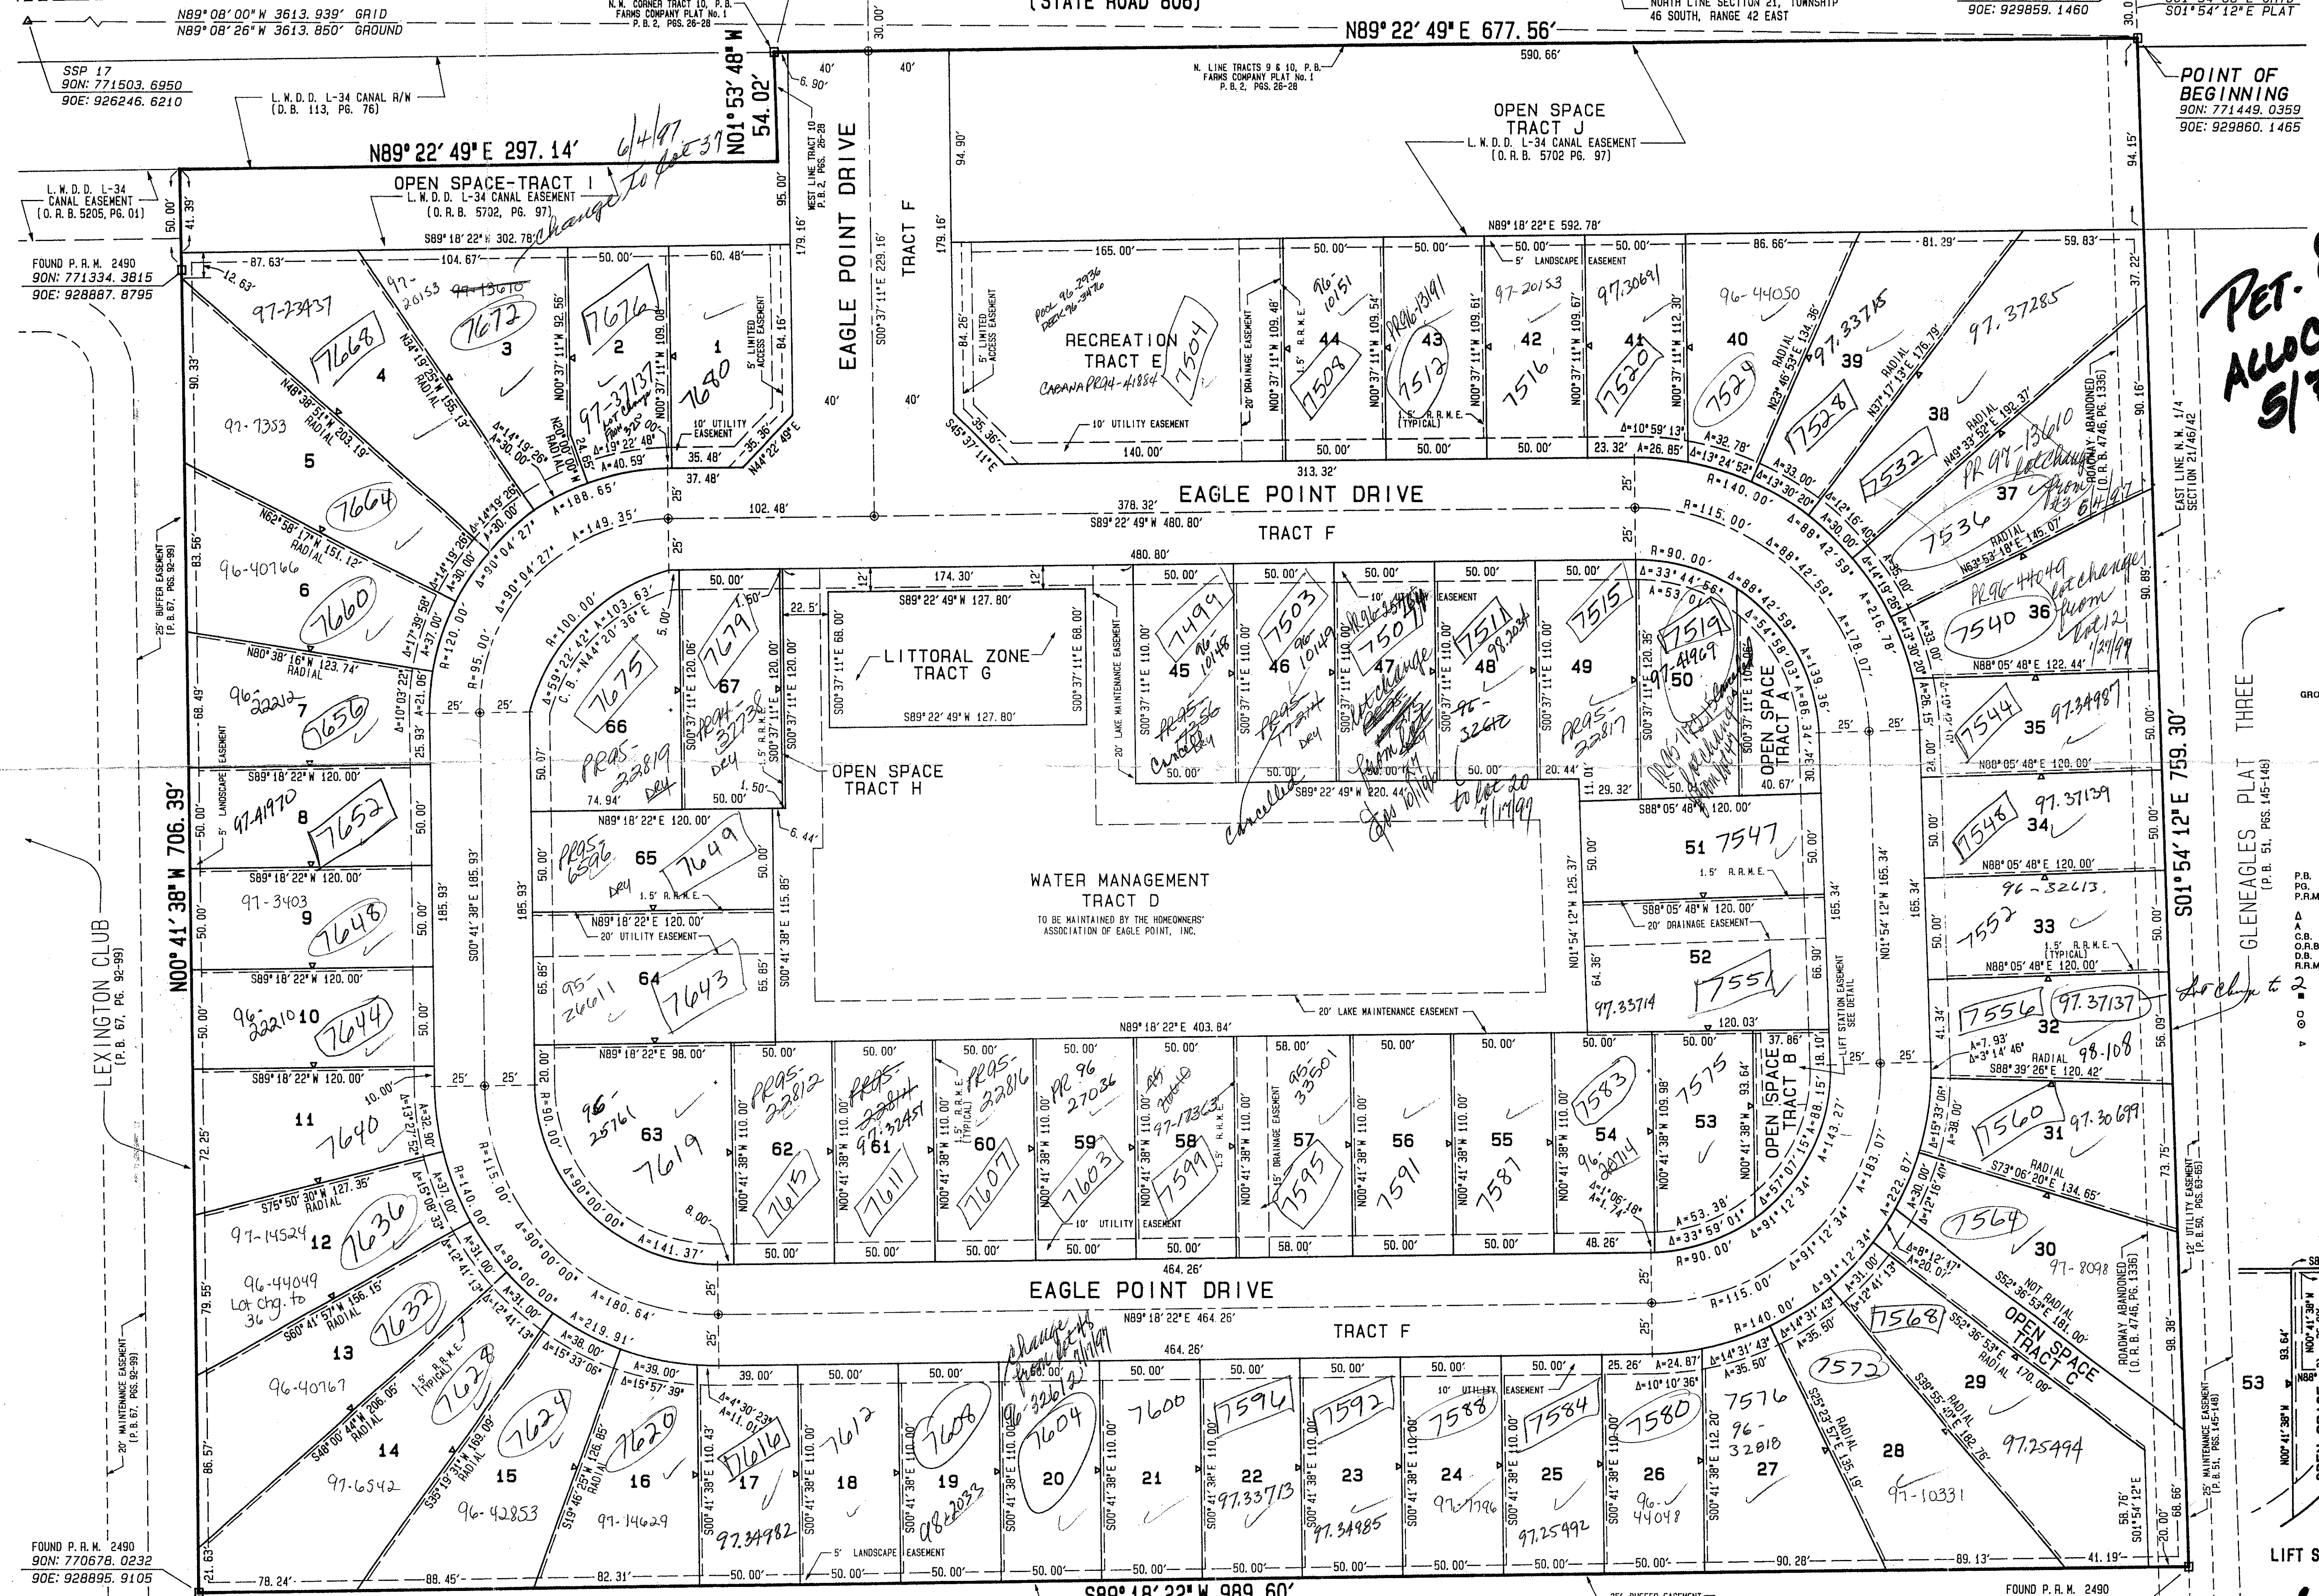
N89° 08' 00" W 3613. 939' GRID
N89° 08' 26" W 3613. 850' GROUND
N.W. CORNER TRACT 10, P.B. FARMS COMPANY PLAT No. 1 P.B. 2, PGS. 26-28
(STATE ROAD 806)
NORTH LINE SECTION 21, TOWNSHIP 46 SOUTH, RANGE 42 EAST
90E: 929859. 1460
S01° 54' 12" E PLAT
N89° 22' 49" E 677. 56'
SSP 17
90N: 771503. 6950
90E: 926246. 6210
L. W. D. D. L-34 CANAL R/W (D. B. 113, PG. 76)
N01° 53' 48" W 54. 02'
6. 90'
40'
40'
30. 00'
N. LINE TRACTS 9 & 10, P.B. FARMS COMPANY PLAT No. 1 P.B. 2, PGS. 26-28
590. 66'
POINT OF BEGINNING
90N: 771449. 0359
90E: 929860. 1465
OPEN SPACE TRACT J
L. W. D. D. L-34 CANAL EASEMENT (O. R. B. 5702 PG. 97)
N89° 22' 49" E 297. 14'
6/4/97 change to lot 37
WEST LINE TRACT 10 P.B. 2, PGS. 26-28
EAGLE POINT DRIVE
TRACT F
94. 90'
94. 15'
L. W. D. D. L-34 CANAL EASEMENT (O. R. B. 5205, PG. 01)
OPEN SPACE-TRACT I
L. W. D. D. L-34 CANAL EASEMENT (O. R. B. 5702, PG. 97)
50. 00'
41. 39'
95. 00'
179. 16'
S00° 37' 11" E 229. 16'
179. 16'
S89° 18' 22" W 302. 78'
N89° 18' 22" E 592. 78'
FOUND P. R. M. 2490
90N: 771334. 3815
90E: 928887. 8795
87. 63'
104. 67'
50. 00'
60. 48'
165. 00'
50. 00'
50. 00'
50. 00'
50. 00'
86. 66'
81. 29'
59. 83'
37. 22'
12. 63'
97-20153 97-13610
97-23437
7668
7672
7676
3
2
1
N34° 19' 23" W 155. 13'
N00° 37' 11" W 92. 56'
N00° 37' 11" W 109. 08'
7680
5' LIMITED ACCESS EASEMENT
84. 16'
84. 26'
5' LIMITED ACCESS EASEMENT
POOL 96-29936 DECK 96-34980
RECREATION TRACT E
CABANA PR94-41884
7504
20' DRAINAGE EASEMENT
N00° 37' 11" W 109. 48'
96-10151
1.5' R.R.M.E.
44
7508
PR 96-13191
43
N00° 37' 11" W 109. 54'
7512
97-20153
42
7516
N00° 37' 11" W 109. 61'
5' LANDSCAPE EASEMENT
97.30691
41
7520
N00° 37' 11" W 109. 67'
N00° 37' 11" W 112. 30'
96-44050
40
7524
RADIAL N23° 46' 53" E 134. 36'
97.33785
39
7528
RADIAL N37° 17' 13" E 176. 79'
97.37285
38
7532
RADIAL N49° 33' 52" E 192. 37'
PR 97-13610 lot change from 3 6/4/97
ROADWAY ABANDONED (O. R. B. 4746, PG. 1336)
90. 16'
PET. ALLOC 5/
90. 33'
4
N48° 38' 51" W 203. 19' RADIAL
97-7353
5
Δ=14° 19' 26" A=30. 00'
N20° 00' 00" RADIAL
24. 65'
97-37137 lot change from 3/20/00
Δ=19° 22' 48"
A=40. 59'
10' UTILITY EASEMENT
35. 48'
35. 36'
N44° 22' 49" E
37. 48'
40'
40'
S45° 37' 11" E
35. 36'
10' UTILITY EASEMENT
140. 00'
1.5' R.R.M.E. (TYPICAL)
50. 00'
50. 00'
50. 00'
23. 32'
A=26. 85'
Δ=10° 59' 13"
A=32. 78'
Δ=13° 24' 52"
A=33. 00'
Δ=13° 30' 20"
Δ=12° 16' 40"
A=30. 00'
313. 32'
EAGLE POINT DRIVE
R=140. 00'
7536
37
25'
A=188. 65'
A=149. 35'
102. 48'
378. 32'
S89° 22' 49" W 480. 80'
R=115. 00'
TRACT F
EAST LINE N.W. 1/4 SECTION 21/46/42
N62° 58' 17" W 151. 12' RADIAL
7664
Δ=14° 19' 26"
A=30. 00'
Δ=90° 04' 27"
Δ=90° 04' 27"
25'
480. 80'
25'
R=90. 00'
Δ=88° 42' 59"
Δ=88° 42' 59"
Δ=14° 19' 26"
A=30. 00'
N63° 53' 18" E 145. 07' RADIAL
25' BUFFER EASEMENT (P. B. 67, PGS. 92-99)
83. 56'
96-40766
6
7660
Δ=17° 39' 58"
A=37. 00'
R=120. 00'
R=95. 00'
R=100. 00'
Δ=59° 22' 42"
A=103. 63'
C.B. =N44° 20' 36" E
5. 00'
50. 00'
1. 50'
22. 5'
12'
174. 30'
12'
S89° 22' 49" W 127. 80'
50. 00'
50. 00'
50. 00'
50. 00'
50. 00'
Δ=33° 44' 56"
A=53. 01'
PR96-44049 lot change from lot 12 1/29/99
7540 36
90. 89'
7675
7679
67
120. 06'
120. 00'
S00° 37' 11" E 68. 00'
LITTORAL ZONE TRACT G
S00° 37' 11" E 68. 00'
20' LAKE MAINTENANCE EASEMENT
7499
96-10148
45
7503
96-10149
46
PR96-...
7507
47
7511
98.2034
48
7515
49
10' ...
EASEMENT
7519
97-41969
50
Δ=54° 58' 03"
A=86. 36'
OPEN SPACE TRACT A
Δ=33. 00'
Δ=13° 36' 20"
N88° 05' 48" E 122. 44'
139. 36'
216. 78'
178. 07'
THREE
GRO
N80° 38' 16" W 123. 74' RADIAL
96-22212
7
7656
Δ=10° 03' 22"
A=21. 06'
25. 93'
25'
25'
66
PR95-22819 Dey
S00° 37' 11" E 120. 06'
S00° 37' 11" E 120. 00'
PR94-37738 Dey
1.5' R.R.M.E.
S89° 22' 49" W 127. 80'
S00° 37' 11" E 110. 00'
PR95-22816 Cancel Dey
S00° 37' 11" E 110. 00'
PR95-17314 Dey
S00° 37' 11" E 110. 00'
lot change from lot 47 to lot 20 1/7/99
S00° 37' 11" E 110. 00'
PR95-32612
S00° 37' 11" E 110. 00'
PR95-22817
S00° 37' 11" E 120. 35'
PR96-... lot change from lot 20
10. 06'
30. 34'
25'
25'
20. 92'
7544
35
97.34987
PLAT
GLENEAGLES (P. B. 51, PGS. 145-148)
EASEMENT
5' LANDSCAPE EASEMENT
S89° 18' 22" W 120. 00'
97.41970
8
7652
50. 07'
74. 94'
50. 00'
1. 50'
OPEN SPACE TRACT H
50. 00'
50. 00'
S89° 22' 49" W 220. 44'
50. 00'
20. 44'
11. 29. 32'
Cancelled
40. 67'
24. 00'
N88° 05' 48" E 120. 00'
50. 00'
N00° 41' 38" W 706. 39'
50. 00'
50. 00'
N89° 18' 22" E 120. 00'
6. 44'
S88° 05' 48" E 120. 00'
51 7547
50. 00'
7548
34
97.37139
S01° 54' 12" E 759. 30'
S89° 18' 22" W 120. 00'
97-3403
9
7648
PR95-6596 Dey
65
7649
1.5' R.R.M.E.
WATER MANAGEMENT TRACT D
TO BE MAINTAINED BY THE HOMEOWNERS' ASSOCIATION OF EAGLE POINT, INC.
1.5' R.R.M.E.
N01° 54' 12" W 125. 37'
N01° 54' 12" W 165. 34'
165. 34'
165. 34'
N88° 05' 48" E 120. 00'
96-32613
P.B. PG. P.R.M
50. 00'
185. 93'
S00° 41' 38" E 185. 93'
185. 93'
N89° 18' 22" E 120. 00'
20' UTILITY EASEMENT
S00° 41' 38" E 115. 85'
S88° 05' 48" W 120. 00'
20' DRAINAGE EASEMENT
7552
33
1.5' R.R.M.E. (TYPICAL)
N88° 05' 48" E 120. 00'
50. 00'
50. 00'
Δ C.B. O.R.B D.B. R.R.M
LEXINGTON CLUB (P. B. 67, PG. 92-99)
S89° 18' 22" W 120. 00'
96-22210 10
7644
65. 85'
95-26611
64
7643
65. 85'
64. 36'
97.33714
52
7551
66. 90'
LIFT STATION EASEMENT SEE DETAIL
7556
97.37137
32
Lot change to 2
41. 34'
A=7. 93'
Δ=3° 14' 46"
RADIAL
98-108
56. 09'
20' LAKE MAINTENANCE EASEMENT
N89° 18' 22" E 403. 84'
120. 03'
37. 86'
50. 00'
S89° 18' 22" W 120. 00'
25'
25'
N89° 18' 22" E 98. 00'
50. 00'
50. 00'
50. 00'
50. 00'
50. 00'
58. 00'
50. 00'
50. 00'
50. 00'
50. 00'
OPEN SPACE TRACT B
18. 10'
25'
25'
S88° 39' 26" E 120. 42'
10. 00'
11
7640
72. 25'
Δ=13° 27' 52"
A=32. 90'
R=115. 00'
R=90. 00'
96-25761
63
7619
PR95-22812
62
7615
N00° 41' 38" W 110. 00'
PR95-22814
97.32451
61
7611
N00° 41' 38" W 110. 00'
1.5' R.R.M.E. (TYPICAL)
PR95-22816
60
7607
N00° 41' 38" W 110. 00'
PR 96 27036
59
7603
N00° 41' 38" W 110. 00'
97-17363
58
7599
N00° 41' 38" W 110. 00'
1.5' R.R.M.E.
96-33501
15' DRAINAGE EASEMENT
57
7595
N00° 41' 38" W 110. 00'
56
7591
N00° 41' 38" W 110. 00'
55
7587
7583
54
96-20714
N00° 41' 38" W 109. 98'
Δ=1° 06' 18"
A=1. 74'
7575
53
N00° 41' 38" W 93. 64'
Δ=57° 07' 15"
A=88. 15'
143. 27'
183. 07'
Δ=15° 33' 06"
A=38. 00'
7560
31
97.30699
RADIAL S73° 06' 20" E 134. 65'
73. 75'
Δ=90° 00' 00"
8. 00'
10' UTILITY EASEMENT
A=53. 38'
Δ=33° 59' 01"
Δ=91° 12' 34"
Δ=91° 12' 34"
A=222. 87'
Δ=12° 16' 40"
A=30. 00'
12' UTILITY EASEMENT (P. B. 50, PGS. 63-65)
S75° 50' 30" W 127. 36' RADIAL
97-14524
12
7636
Δ=15° 08' 33"
R=140. 00'
Δ=90° 00' 00"
A=141. 37'
50. 00'
50. 00'
50. 00'
50. 00'
50. 00'
58. 00'
50. 00'
50. 00'
48. 26'
R=90. 00'
7564
30
97-8098
ROADWAY ABANDONED (O. R. B. 4746, PG. 1336)
S52° 36' 53" E 181. 00' NOT RADIAL
96-44049 Lot Chg. to 36
79. 55'
S60° 41' 57" W 156. 15' RADIAL
7632
A=31. 00'
Δ=12° 41' 13"
A=31. 00'
Δ=90° 00' 00"
A=180. 64'
A=219. 91'
25'
EAGLE POINT DRIVE
N89° 18' 22" E 464. 26'
464. 26'
25'
R=115. 00'
R=140. 00'
A=35. 50'
Δ=14° 31' 43"
Δ=14° 31' 43"
Δ=12° 41' 13"
A=31. 00'
Δ=8° 12' 47"
A=20. 07'
7568
OPEN SPACE TRACT C
S52° 36' 53" E 170. 09' RADIAL
TRACT F
25'
S8
20' MAINTENANCE EASEMENT (P. B. 67, PGS. 92-99)
13
96-40767
1.5' R.R.M.E. (TYPICAL)
7628
Δ=12° 41' 13"
A=38. 00'
Δ=15° 33' 06"
A=39. 00'
Δ=15° 57' 39"
39. 00'
50. 00'
50. 00'
change from lot 47 1/7/99
50. 00'
50. 00'
50. 00'
50. 00'
50. 00'
25. 26'
A=24. 87'
Δ=10° 10' 36"
7572
29
98. 38'
93. 64'
53
N88
N00° 41' 38" W
S48° 00' 44" W 206. 05' RADIAL
14
7624
97-6542
86. 57'
S39° 19' 31" W 169. 09' RADIAL
15
96-42853
S19° 46' 25" W 126. 85' RADIAL
7620
16
97-14629
Δ=4° 30' 23"
A=11. 01'
S00° 41' 38" E 110. 43'
7616
17
97.34982
7612
18
S00° 41' 38" E 110. 00'
7608
19
98-2033
S00° 41' 38" E 110. 00'
96-32612
7604
20
S00° 41' 38" E 110. 00'
7600
21
S00° 41' 38" E 110. 00'
7596
22
97.33713
S00° 41' 38" E 110. 00'
7592
23
97.34985
S00° 41' 38" E 110. 00'
10' UTILITY EASEMENT
7588
24
97-1796
S00° 41' 38" E 110. 00'
7584
25
97.25492
S00° 41' 38" E 110. 00'
7580
26
96-44048
S00° 41' 38" E 112. 20'
7576
96-32818
27
S55° 23' 57" E 135. 19' RADIAL
28
97-10331
S39° 55' 05" E 182. 76' RADIAL
97.25494
25' MAINTENANCE EASEMENT (P. B. 51, PGS. 145-148)
58. 76'
S01° 54' 12" E
68. 66'
20. 00'
FOUND P. R. M. 2490
90N: 770678. 0232
90E: 928895. 9105
21. 63'
78. 24'
88. 45'
82. 31'
50. 00'
5' LANDSCAPE EASEMENT
50. 00'
50. 00'
50. 00'
50. 00'
50. 00'
50. 00'
50. 00'
50. 00'
50. 00'
90. 28'
89. 13'
41. 19'
S89° 18' 22" W 989. 60'
25' BUFFER EASEMENT
FOUND P. R. M. 2490
LIFT S